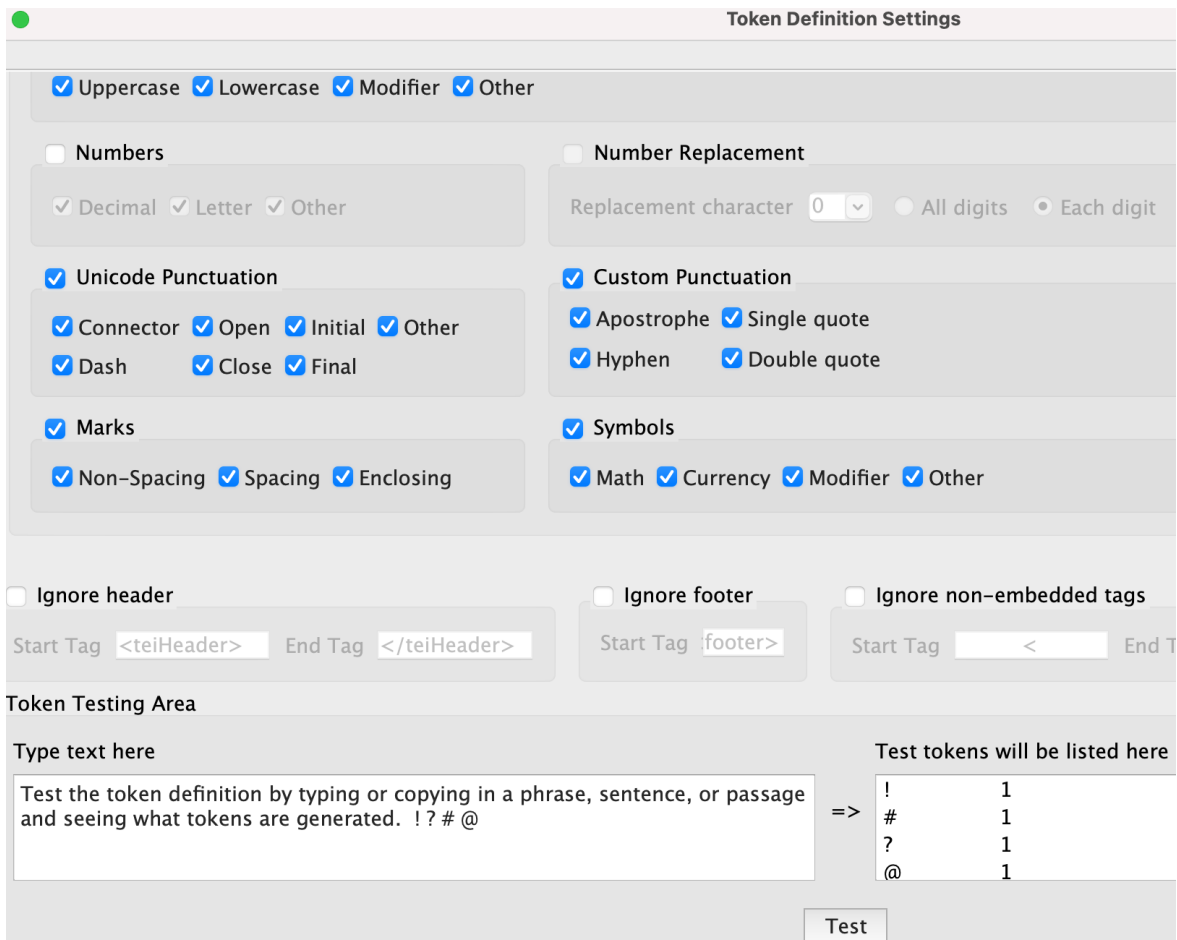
Token Definition Settings

Uppercase Lowercase Modifier Other

Numbers

Decimal Letter Other

Number Replacement

Replacement character 0 All digits Each digit

Unicode Punctuation

Connector Open Initial Other
Dash Close Final

Custom Punctuation

Apostrophe Single quote
Hyphen Double quote

Marks

Non-Spacing Spacing Enclosing

Symbols

Math Currency Modifier Other

Ignore header

Start Tag <teiHeader> End Tag </teiHeader>

Ignore footer

Start Tag footer>

Ignore non-embedded tags

Start Tag < End T

Token Testing Area

Type text here

Test the token definition by typing or copying in a phrase, sentence, or passage and seeing what tokens are generated. ! ? # @

=>

Test tokens will be listed here

| | |
|---|---|
| ! | 1 |
| # | 1 |
| ? | 1 |
| @ | 1 |

Test